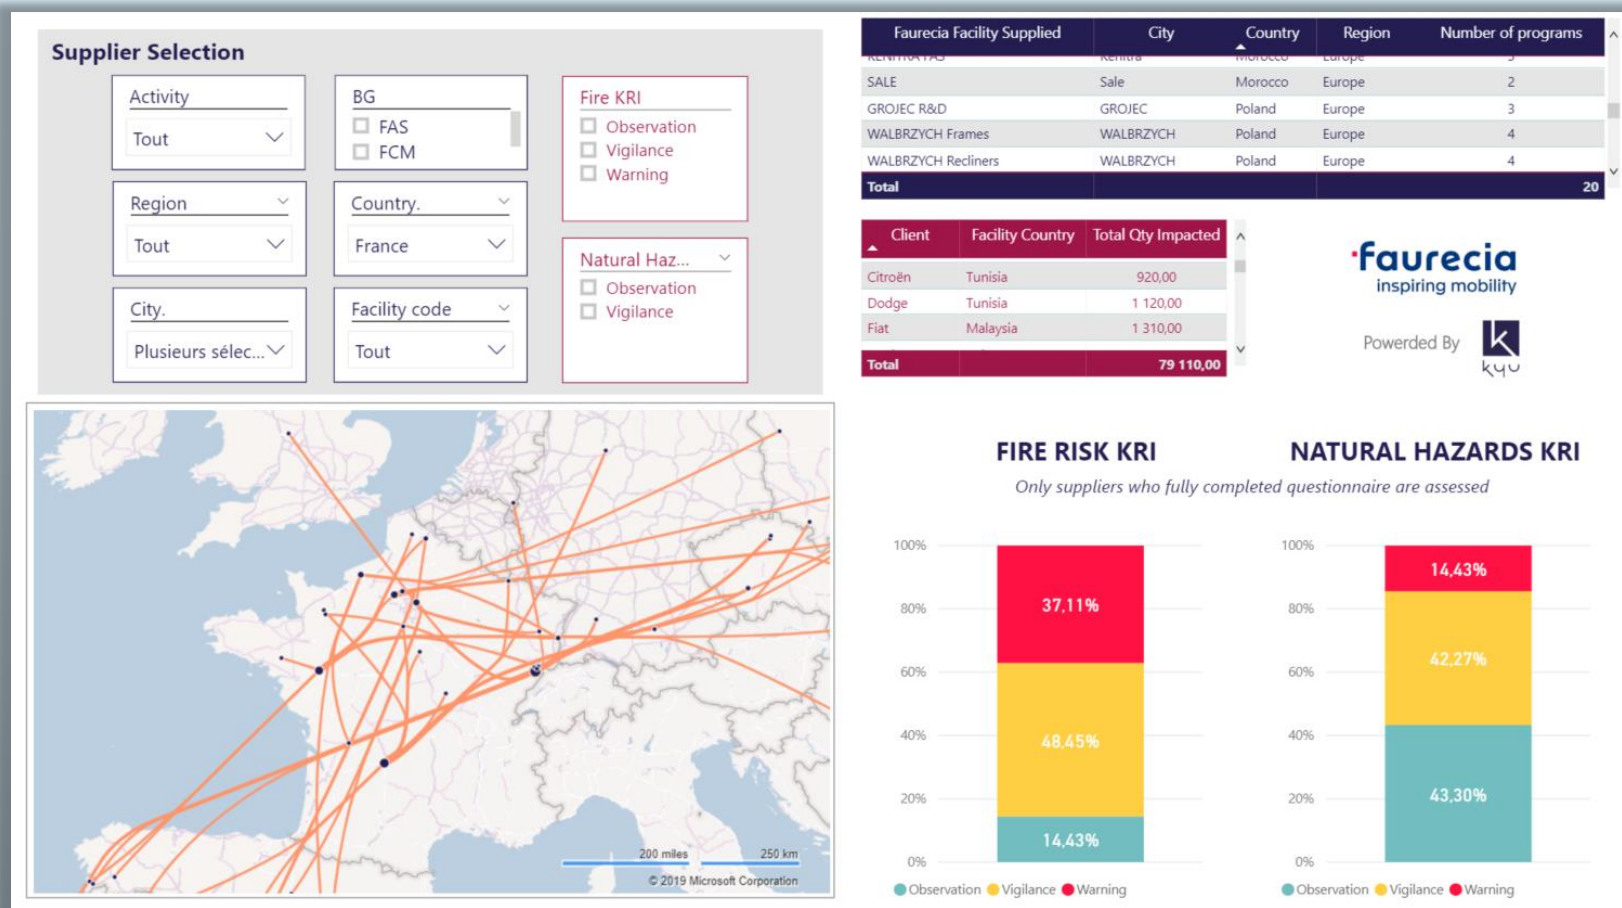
Supplier Selection

Activity
Tout

BG
FAS
FCM

Fire KRI
Observation
Vigilance
Warning

Region
Tout

Country.
France

Natural Haz...
Observation
Vigilance

City.
Plusieurs sélec...

Facility code
Tout

| Faurecia Facility Supplied | City | Country | Region | Number of programs |
|---|---|---|---|---|
| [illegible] | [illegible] | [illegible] | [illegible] | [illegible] |
| SALE | Sale | Morocco | Europe | 2 |
| GROJEC R&D | GROJEC | Poland | Europe | 3 |
| WALBRZYCH Frames | WALBRZYCH | Poland | Europe | 4 |
| WALBRZYCH Recliners | WALBRZYCH | Poland | Europe | 4 |
| Total | | | | 20 |

| Client | Facility Country | Total Qty Impacted |
|---|---|---|
| Citroën | Tunisia | 920,00 |
| Dodge | Tunisia | 1 120,00 |
| Fiat | Malaysia | 1 310,00 |
| Total | | 79 110,00 |

faurecia
inspiring mobility

Powerded By
kyu

200 miles
250 km
© 2019 Microsoft Corporation

FIRE RISK KRI
NATURAL HAZARDS KRI
Only suppliers who fully completed questionnaire are assessed

100%
80%
60%
40%
20%
0%
37,11%
48,45%
14,43%
Observation Vigilance Warning

100%
80%
60%
40%
20%
0%
14,43%
42,27%
43,30%
Observation Vigilance Warning